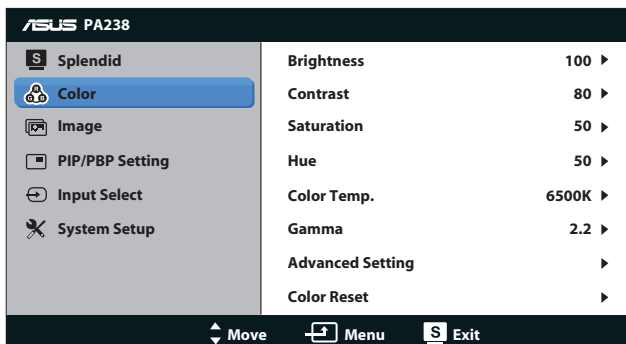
ASUS PA238

S Splendid
Color
Image
PIP/PBP Setting
Input Select
System Setup

| | |
|---|---|
| Brightness | 100 ▶ |
| Contrast | 80 ▶ |
| Saturation | 50 ▶ |
| Hue | 50 ▶ |
| Color Temp. | 6500K ▶ |
| Gamma | 2.2 ▶ |
| Advanced Setting | ▶ |
| Color Reset | ▶ |

Move Menu S Exit